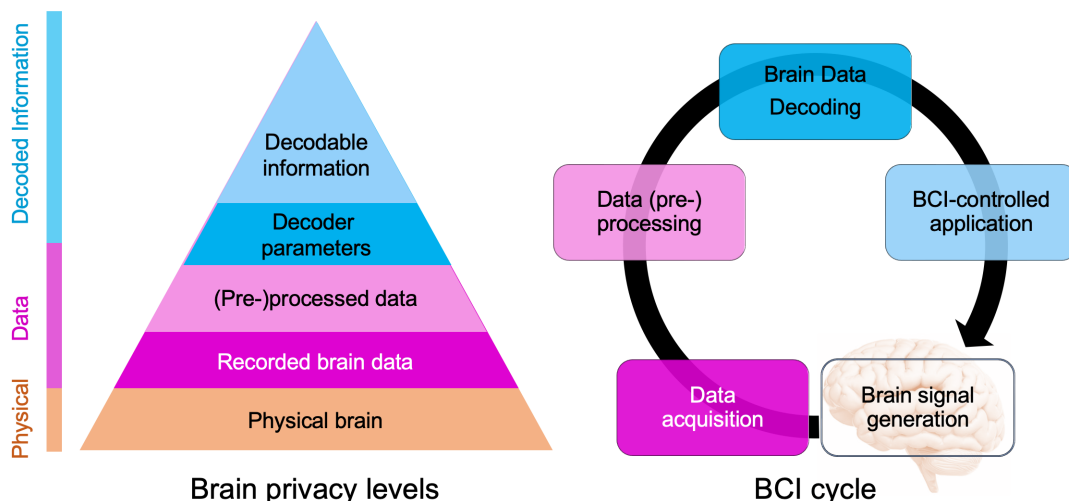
Decoded Information

Data

Physical

Decodable information

Decoder parameters

(Pre-)processed data

Recorded brain data

Physical brain

Brain privacy levels

Brain Data Decoding

Data (pre-) processing

BCI-controlled application

Data acquisition

Brain signal generation

BCI cycle